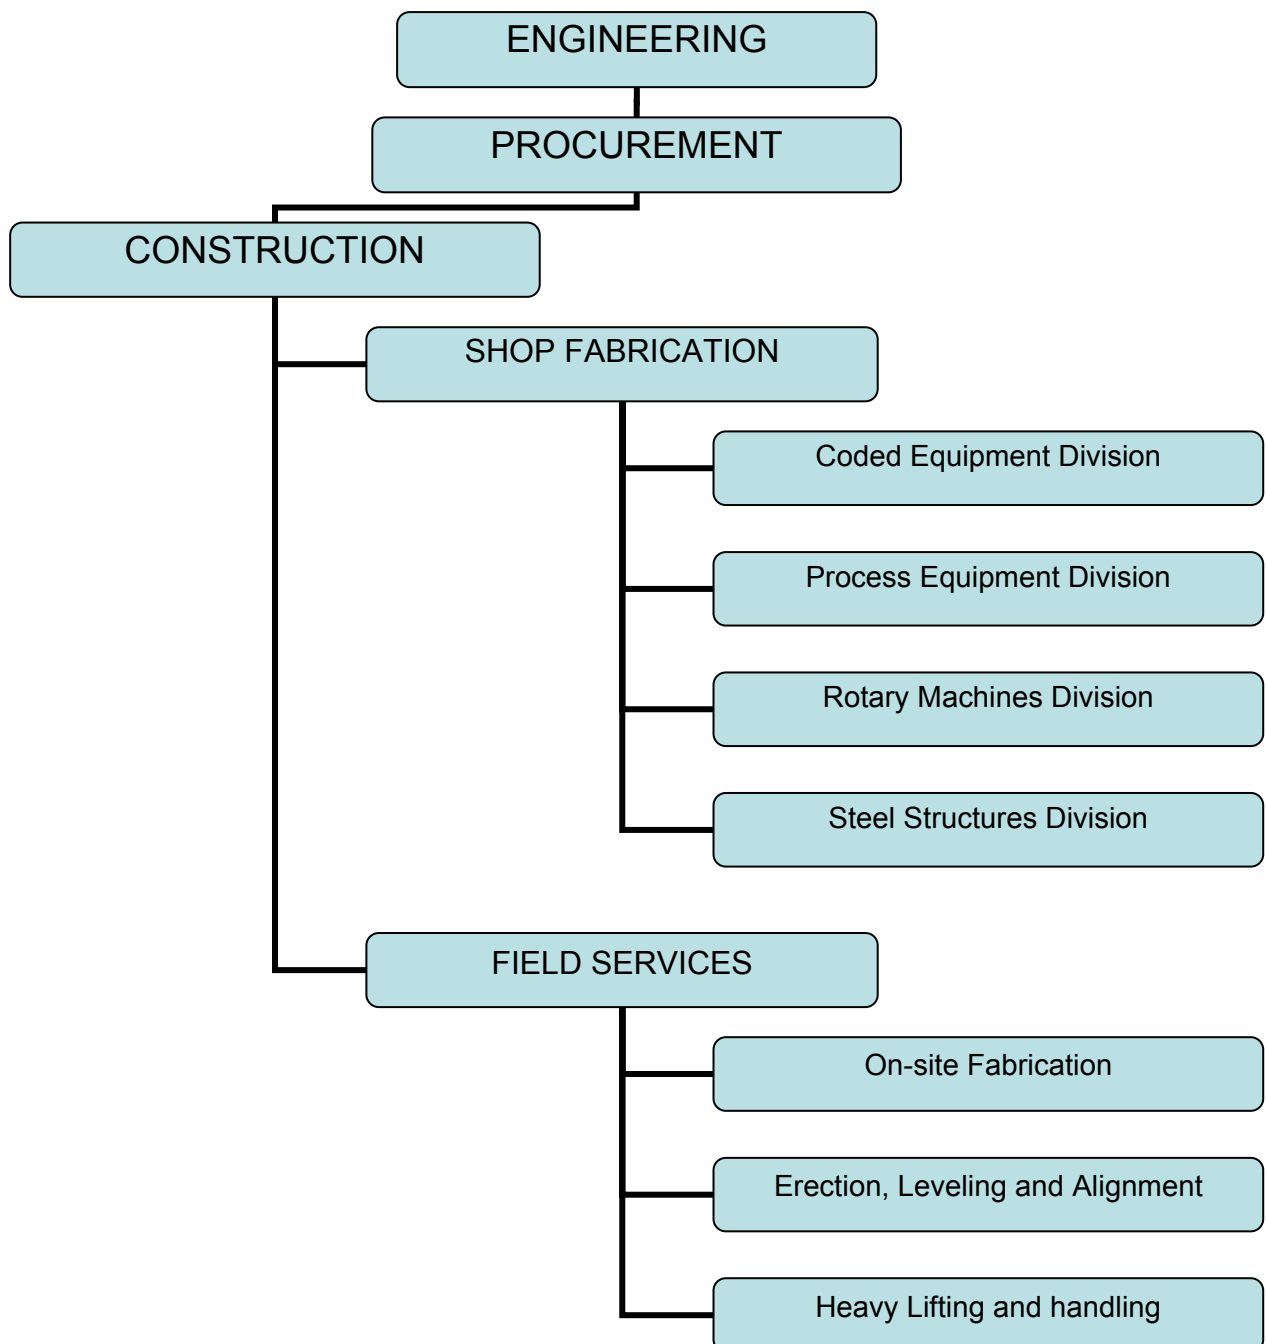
ENGINEERING

PROCUREMENT

CONSTRUCTION

SHOP FABRICATION

Coded Equipment Division

Process Equipment Division

Rotary Machines Division

Steel Structures Division

FIELD SERVICES

On-site Fabrication

Erection, Leveling and Alignment

Heavy Lifting and handling